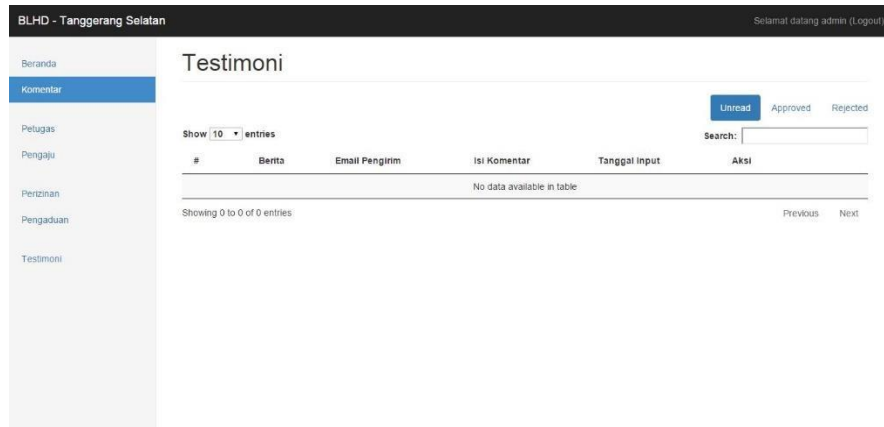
BLHD - Tanggerang Selatan

Selamat datang admin (Logout)

Beranda

Komentar

Petugas

Pengaju

Perizinan

Pengaduan

Testimoni

Testimoni

Unread Approved Rejected

Show 10 entries

Search:

| # | Berita | Email Pengirim | Isi Komentar | Tanggal Input | Aksi |
|---|---|---|---|---|---|
| No data available in table | | | | | |

Showing 0 to 0 of 0 entries

Previous Next